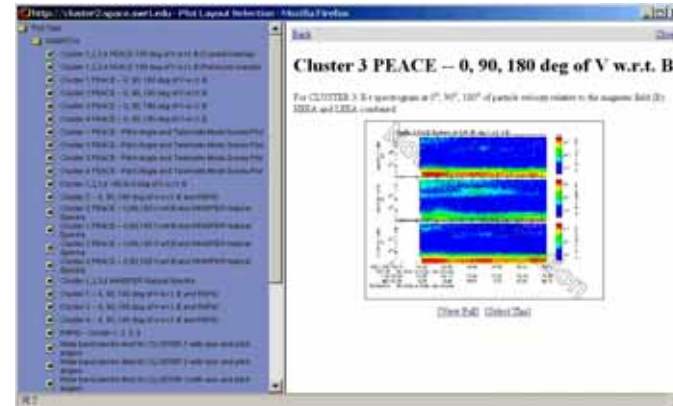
http://cluster2.space.swri.edu - Plot Layout Selection - Mozilla Firefox

Back

Cluster 3 PEACE -- 0, 90, 180 deg of V w.r.t. B

For CLUSTER 3: E-t spectrogram at 0°, 90°, 180° of particle velocity relative to the magnetic field (B). HEEA and LEEA combined.

[View Full] [Select Plot]

Cluster 1 PEACE - 0, 90, 180 deg of V w.r.t. B
Cluster 2 PEACE - 0, 90, 180 deg of V w.r.t. B
Cluster 3 PEACE - 0, 90, 180 deg of V w.r.t. B
Cluster 4 PEACE - 0, 90, 180 deg of V w.r.t. B
Cluster 1 PEACE - Pitch Angle and Telemetry Mode Survey Plot
Cluster 2 PEACE - Pitch Angle and Telemetry Mode Survey Plot
Cluster 3 PEACE - Pitch Angle and Telemetry Mode Survey Plot
Cluster 4 PEACE - Pitch Angle and Telemetry Mode Survey Plot
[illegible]